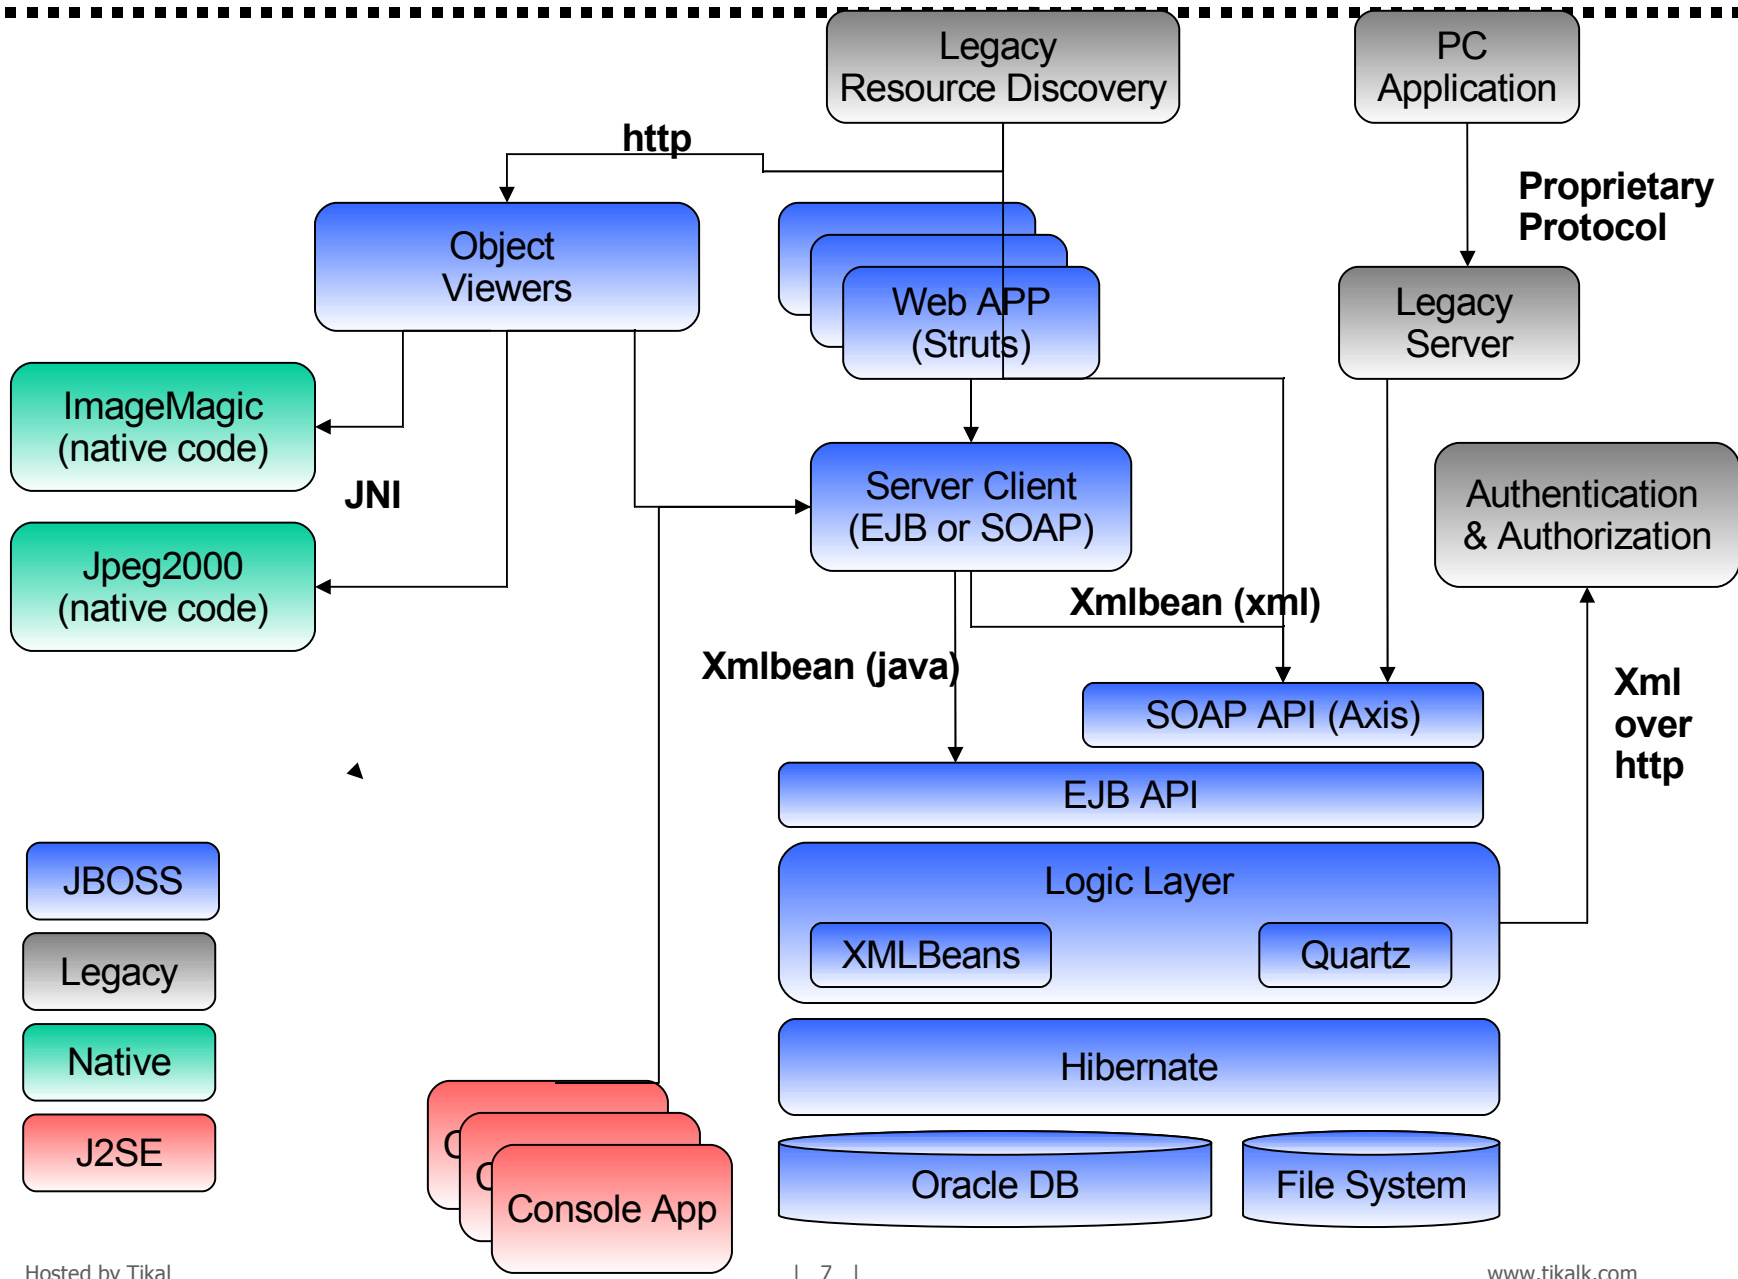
Legacy Resource Discovery

PC Application

http

Proprietary Protocol

Object Viewers

Web APP (Struts)

Legacy Server

ImageMagic (native code)

JNI

Server Client (EJB or SOAP)

Authentication & Authorization

Jpeg2000 (native code)

Xmlbean (xml)

Xmlbean (java)

SOAP API (Axis)

Xml over http

EJB API

Logic Layer

XMLBeans

Quartz

JBOSS

Legacy

Native

Hibernate

J2SE

C

C

Console App

Oracle DB

File System

Hosted by Tikal

| 7 |

www.tikalk.com